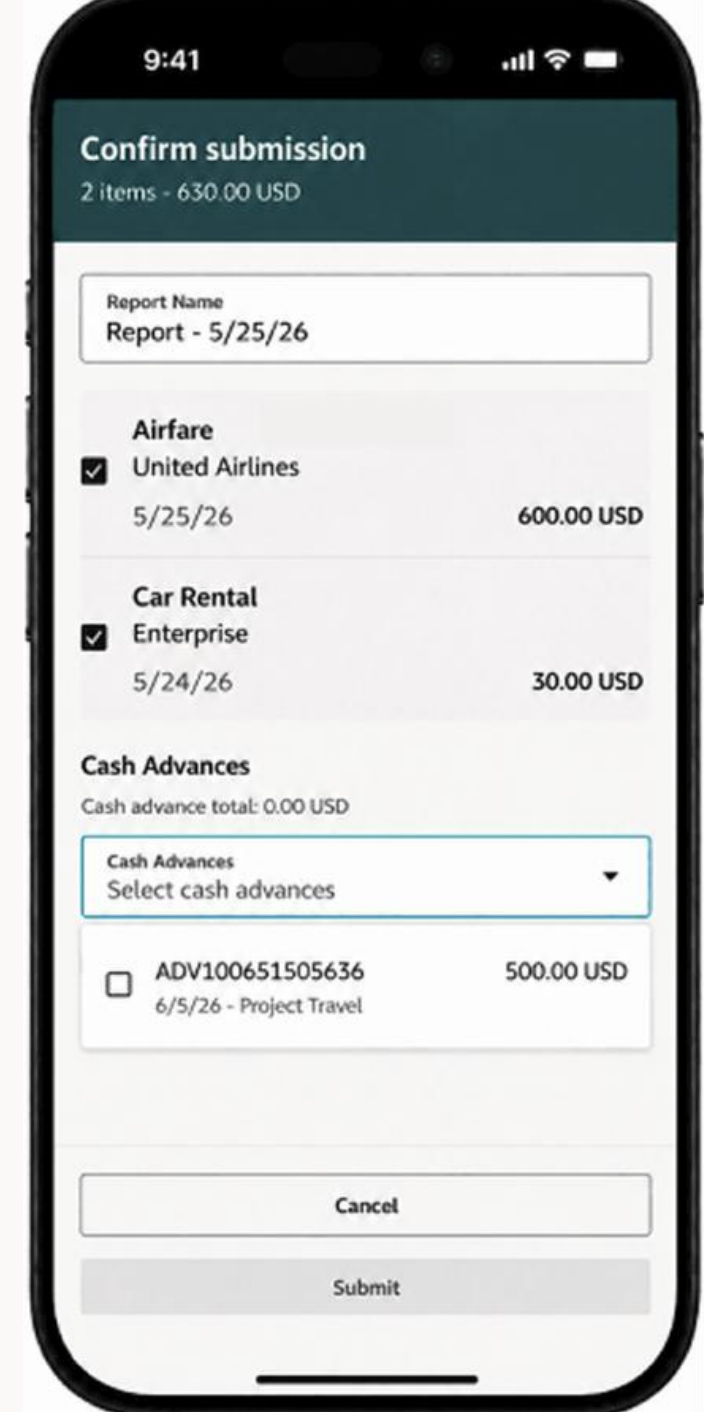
9:41

Confirm submission
2 items - 630.00 USD

Report Name
Report - 5/25/26

Airfare
United Airlines
5/25/26
600.00 USD

Car Rental
Enterprise
5/24/26
30.00 USD

Cash Advances
Cash advance total: 0.00 USD

Cash Advances
Select cash advances

ADV100651505636
500.00 USD
6/5/26 - Project Travel

Cancel

Submit